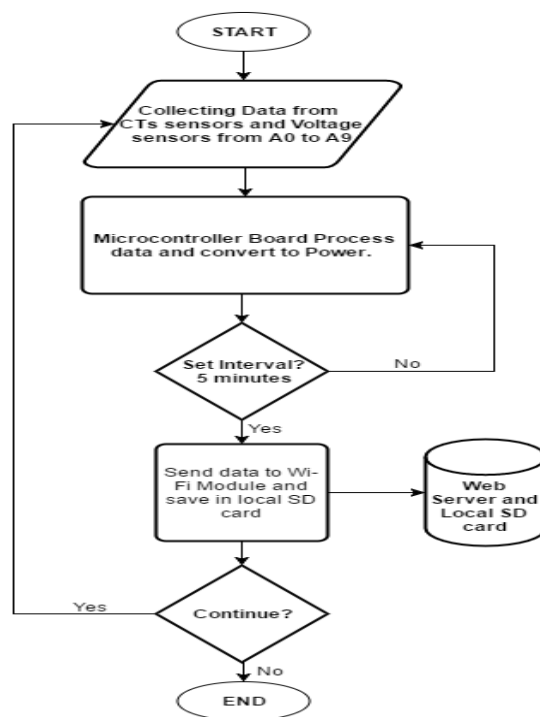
START

Collecting Data from CTs sensors and Voltage sensors from A0 to A9

Microcontroller Board Process data and convert to Power.

Set Interval? 5 minutes

No

Yes

Send data to Wi-Fi Module and save in local SD card

Web Server and Local SD card

Yes

Continue?

No

END